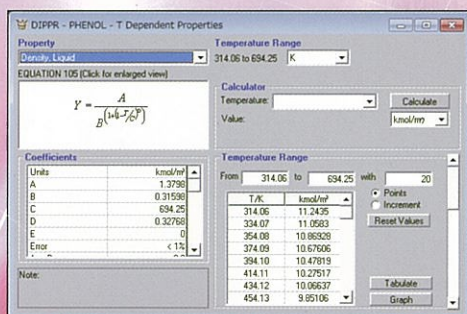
DIPPR - PHENOL - T Dependent Properties

Property
Density, Liquid

Temperature Range
314.06 to 694.25 K

EQUATION 105 (Click for enlarged view)

$Y = \frac{A}{B^{\left(1+\left(1-\frac{T}{C}\right)^{D}\right)}}$

Calculator
Temperature:
Calculate
Value:
kmol/m³

Coefficients

| Units | kmol/m³ |
|---|---|
| A | 1.3798 |
| B | 0.31598 |
| C | 694.25 |
| D | 0.32768 |
| E | 0 |
| Error | < 1% |

Temperature Range
From 314.06 to 694.25 with 20
Points
Increment
Reset Values

| T/K | kmol/m³ |
|---|---|
| 314.06 | 11.2435 |
| 334.07 | 11.0583 |
| 354.08 | 10.86928 |
| 374.09 | 10.67606 |
| 394.10 | 10.47819 |
| 414.11 | 10.27517 |
| 434.12 | 10.06637 |
| 454.13 | 9.85106 |

Tabulate
Graph

Note: